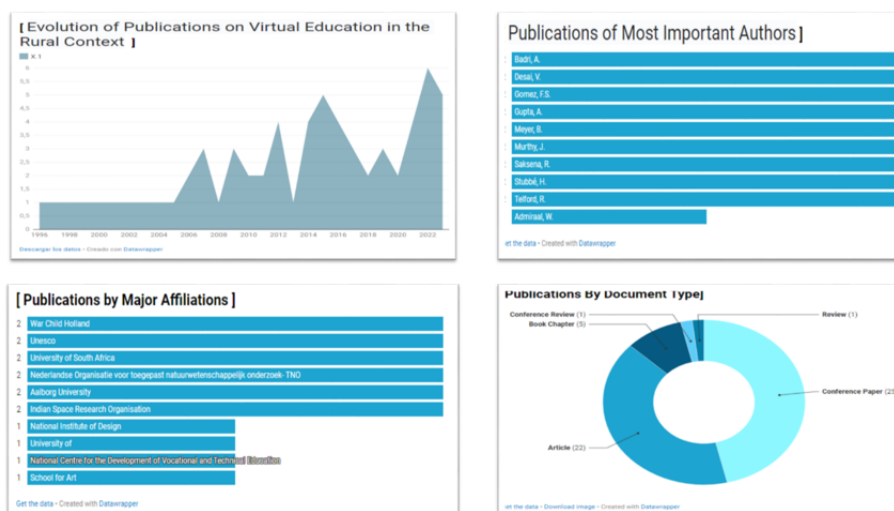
[ Evolution of Publications on Virtual Education in the Rural Context ]

X 1

6
5,5
5
4,5
4
3,5
3
2,5
2
1,5
1
0,5
0

1996 1998 2000 2002 2004 2006 2008 2010 2012 2014 2016 2018 2020 2022

Descargar los datos • Creado con Datawrapper

Publications of Most Important Authors ]

Badri, A.
Desai, V.
Gomez, F.S.
Gupta, A.
Meyer, B.
Murthy, J.
Saksena, R.
Stubbé, H.
Telford, R.
Admiraal, W.

et the data • Created with Datawrapper

[ Publications by Major Affiliations ]

| | |
|---|---|
| 2 | War Child Holland |
| 2 | Unesco |
| 2 | University of South Africa |
| 2 | Nederlandse Organisatie voor toegepast natuurwetenschappelijk onderzoek- TNO |
| 2 | Aalborg University |
| 2 | Indian Space Research Organisation |
| 1 | National Institute of Design |
| 1 | University of |
| 1 | National Centre for the Development of Vocational and Technical Education |
| 1 | School for Art |

Get the data • Created with Datawrapper

Publications By Document Type]

Conference Review (1)
Book Chapter (5)
Review (1)
Conference Paper (2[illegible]
Article (22)

et the data • Download image • Created with Datawrapper